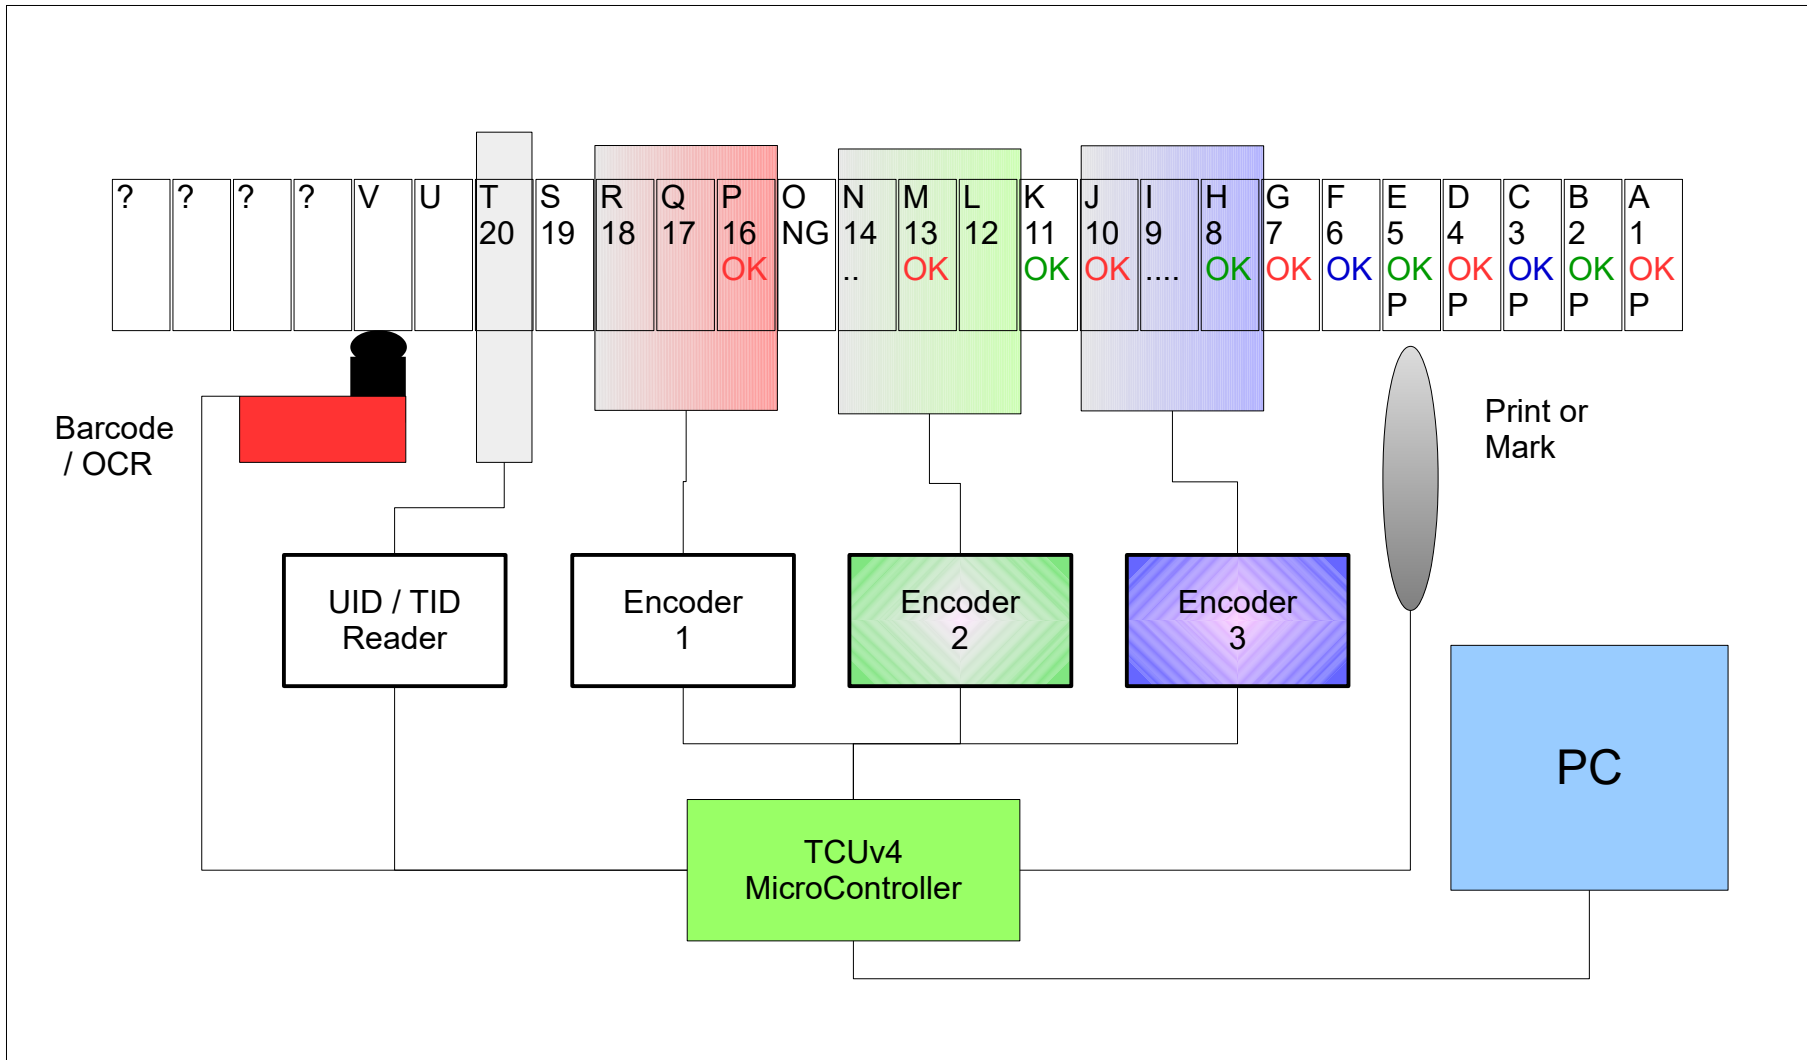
| ? | ? | ? | ? | V | U | T 20 | S 19 | R 18 | Q 17 | P 16 OK | O NG | N 14 .. | M 13 OK | L 12 | K 11 OK | J 10 OK | I 9 .... | H 8 OK | G 7 OK | F 6 OK | E 5 OK P | D 4 OK P | C 3 OK P | B 2 OK P | A 1 OK P |
|---|---|---|---|---|---|---|---|---|---|---|---|---|---|---|---|---|---|---|---|---|---|---|---|---|---|

Barcode / OCR

Print or Mark

UID / TID Reader

Encoder 1

Encoder 2

Encoder 3

PC

TCUv4 MicroController